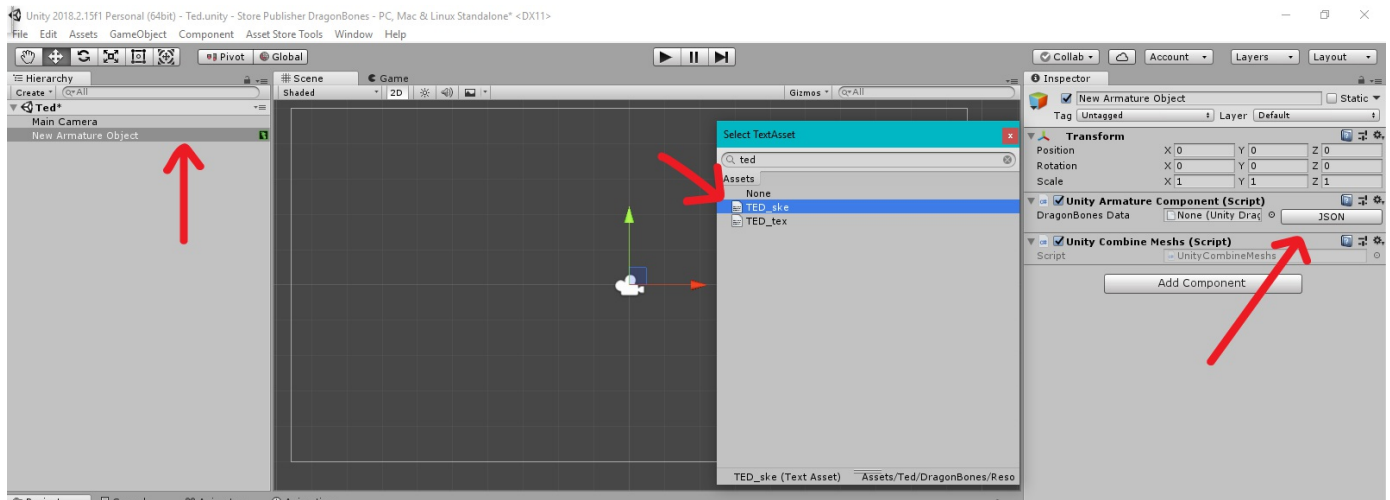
Unity 2018.2.15f1 Personal (64bit) - Ted.unity - Store Publisher DragonBones - PC, Mac & Linux Standalone* <DX11>

File Edit Assets GameObject Component Asset Store Tools Window Help

Pivot Global

Collab Account Layers Layout

Hierarchy
Create All
Ted*
Main Camera
New Armature Object

Scene Game
Shaded 2D Gizmos All

Select TextAsset
ted
Assets
None
TED_ske
TED_tex
TED_ske (Text Asset) Assets/Ted/DragonBones/Reso

Inspector
New Armature Object Static
Tag Untagged Layer Default
Transform
Position X 0 Y 0 Z 0
Rotation X 0 Y 0 Z 0
Scale X 1 Y 1 Z 1
Unity Armature Component (Script)
DragonBones Data None (Unity Drag JSON
Unity Combine Meshs (Script)
Script UnityCombineMeshs
Add Component